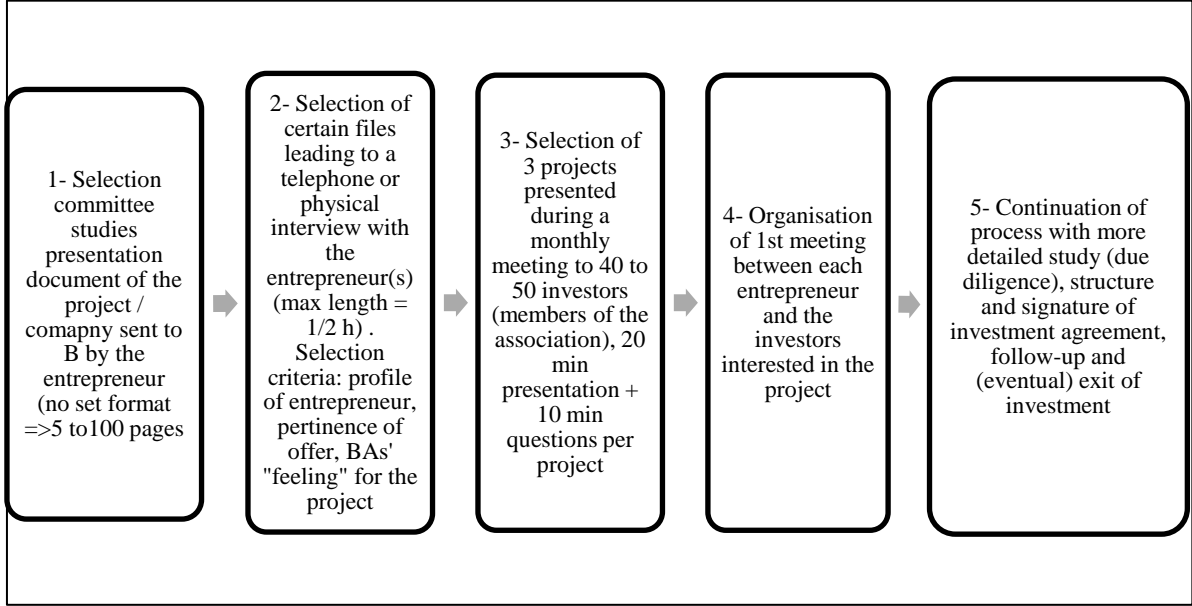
1- Selection committee studies presentation document of the project / comapny sent to B by the entrepreneur (no set format =>5 to100 pages

2- Selection of certain files leading to a telephone or physical interview with the entrepreneur(s) (max length = 1/2 h) . Selection criteria: profile of entrepreneur, pertinence of offer, BAs' "feeling" for the project

3- Selection of 3 projects presented during a monthly meeting to 40 to 50 investors (members of the association), 20 min presentation + 10 min questions per project

4- Organisation of 1st meeting between each entrepreneur and the investors interested in the project

5- Continuation of process with more detailed study (due diligence), structure and signature of investment agreement, follow-up and (eventual) exit of investment